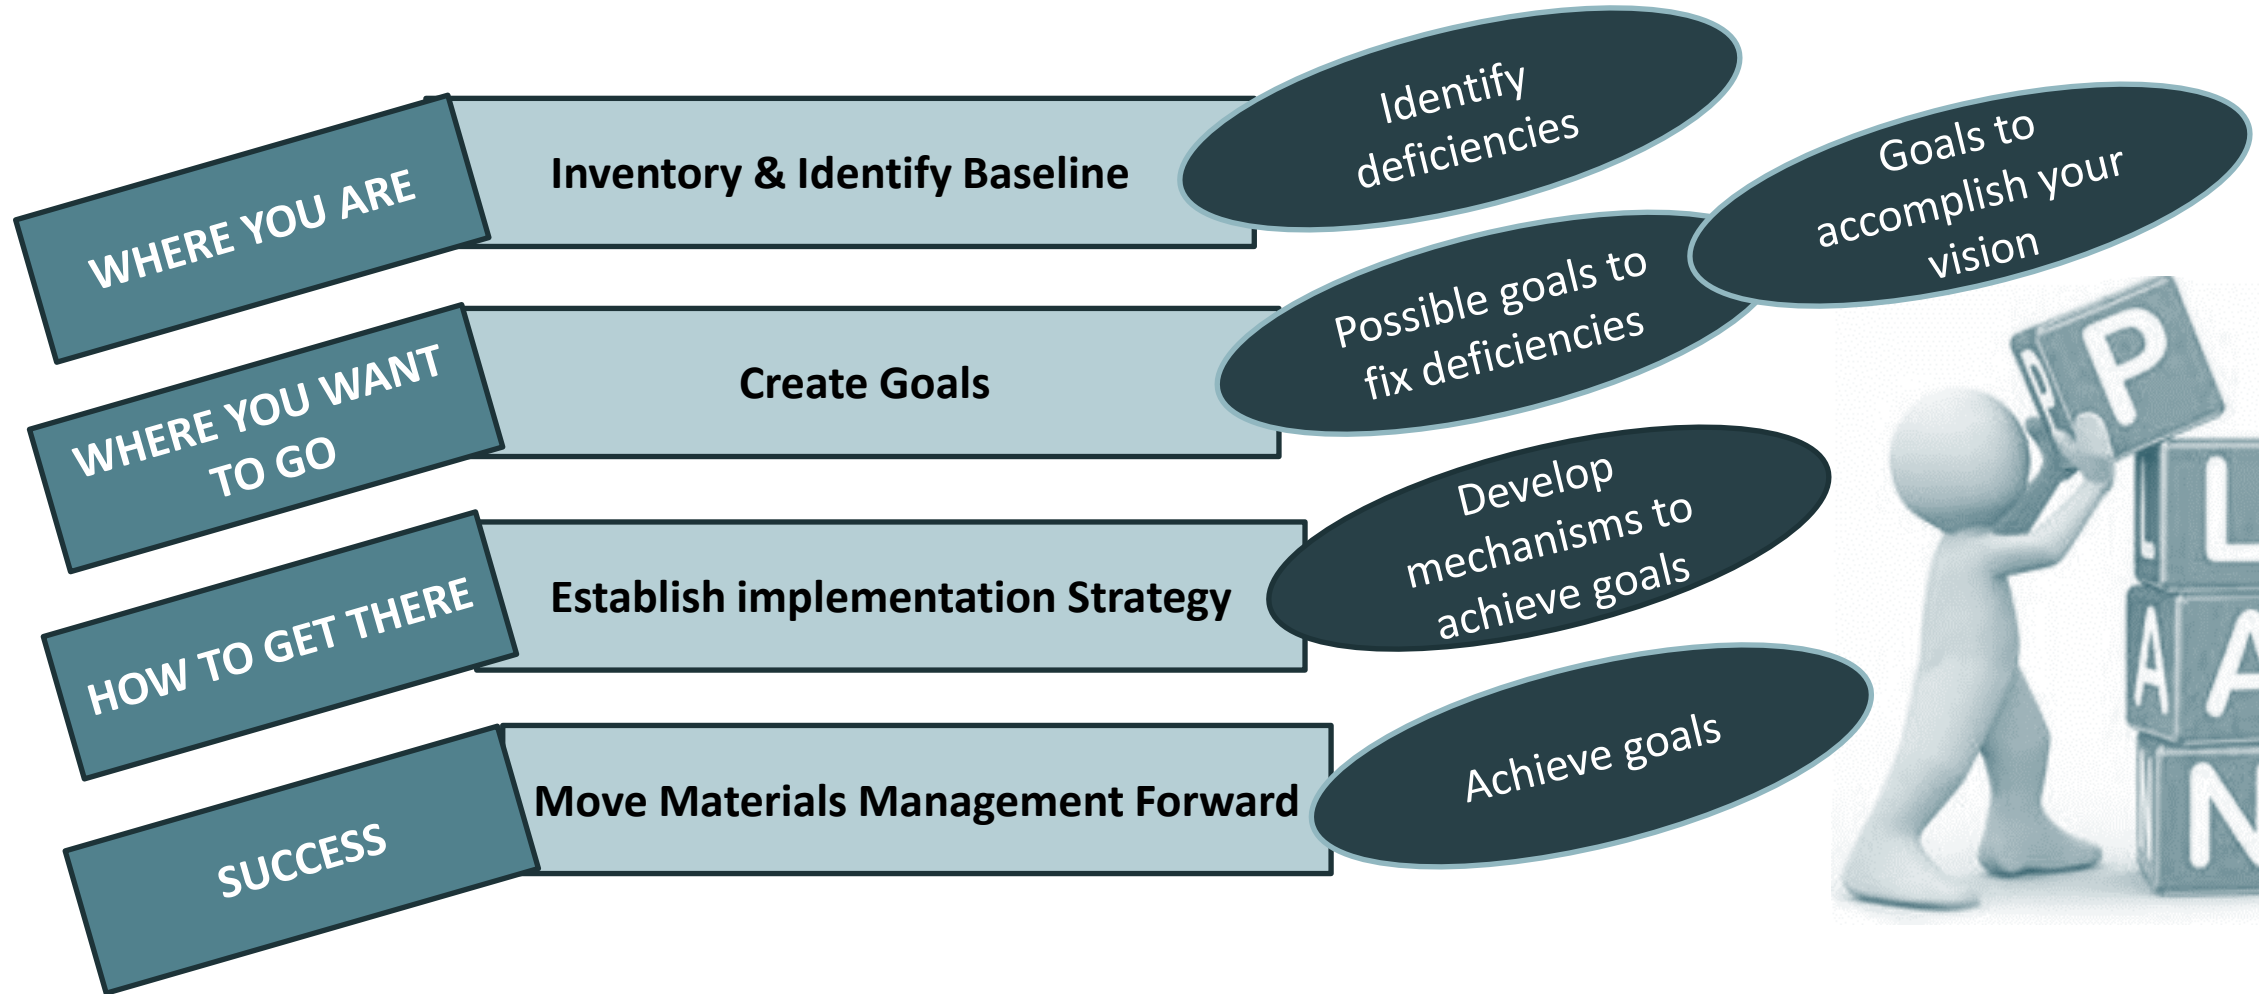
WHERE YOU ARE

Inventory & Identify Baseline

Identify deficiencies

Goals to accomplish your vision

WHERE YOU WANT TO GO

Create Goals

Possible goals to fix deficiencies

HOW TO GET THERE

Establish implementation Strategy

Develop mechanisms to achieve goals

SUCCESS

Move Materials Management Forward

Achieve goals

P

L

A

N